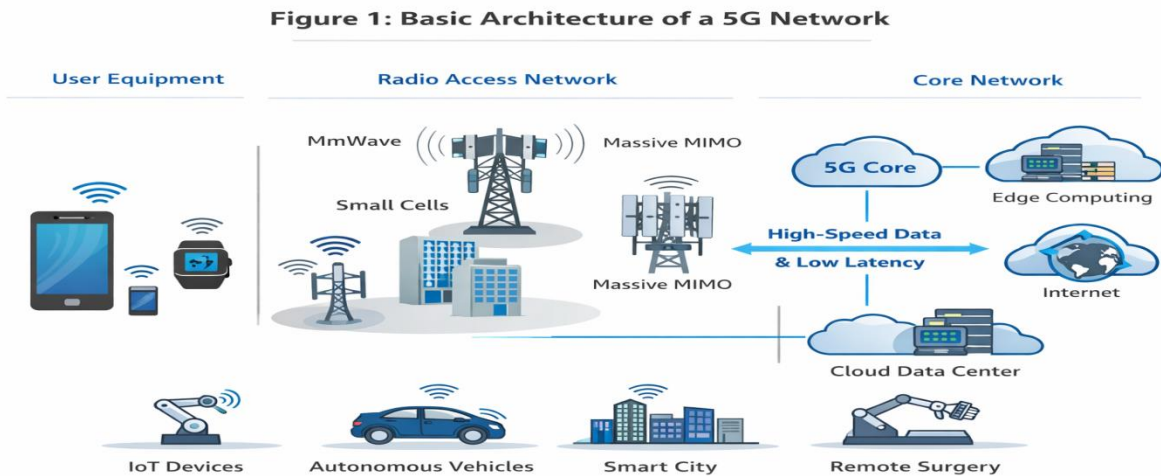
Figure 1: Basic Architecture of a 5G Network

User Equipment

Radio Access Network

Core Network

MmWave

Massive MIMO

Small Cells

Massive MIMO

5G Core

Edge Computing

High-Speed Data

& Low Latency

Internet

Cloud Data Center

IoT Devices

Autonomous Vehicles

Smart City

Remote Surgery